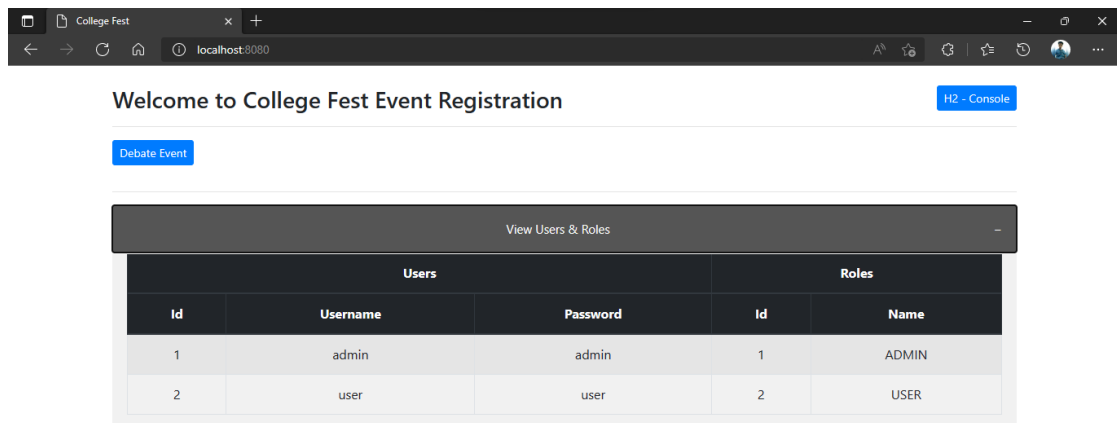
College Fest
localhost:8080

Welcome to College Fest Event Registration

H2 - Console

Debate Event

View Users & Roles

| Users | | | Roles | |
|---|---|---|---|---|
| Id | Username | Password | Id | Name |
| 1 | admin | admin | 1 | ADMIN |
| 2 | user | user | 2 | USER |